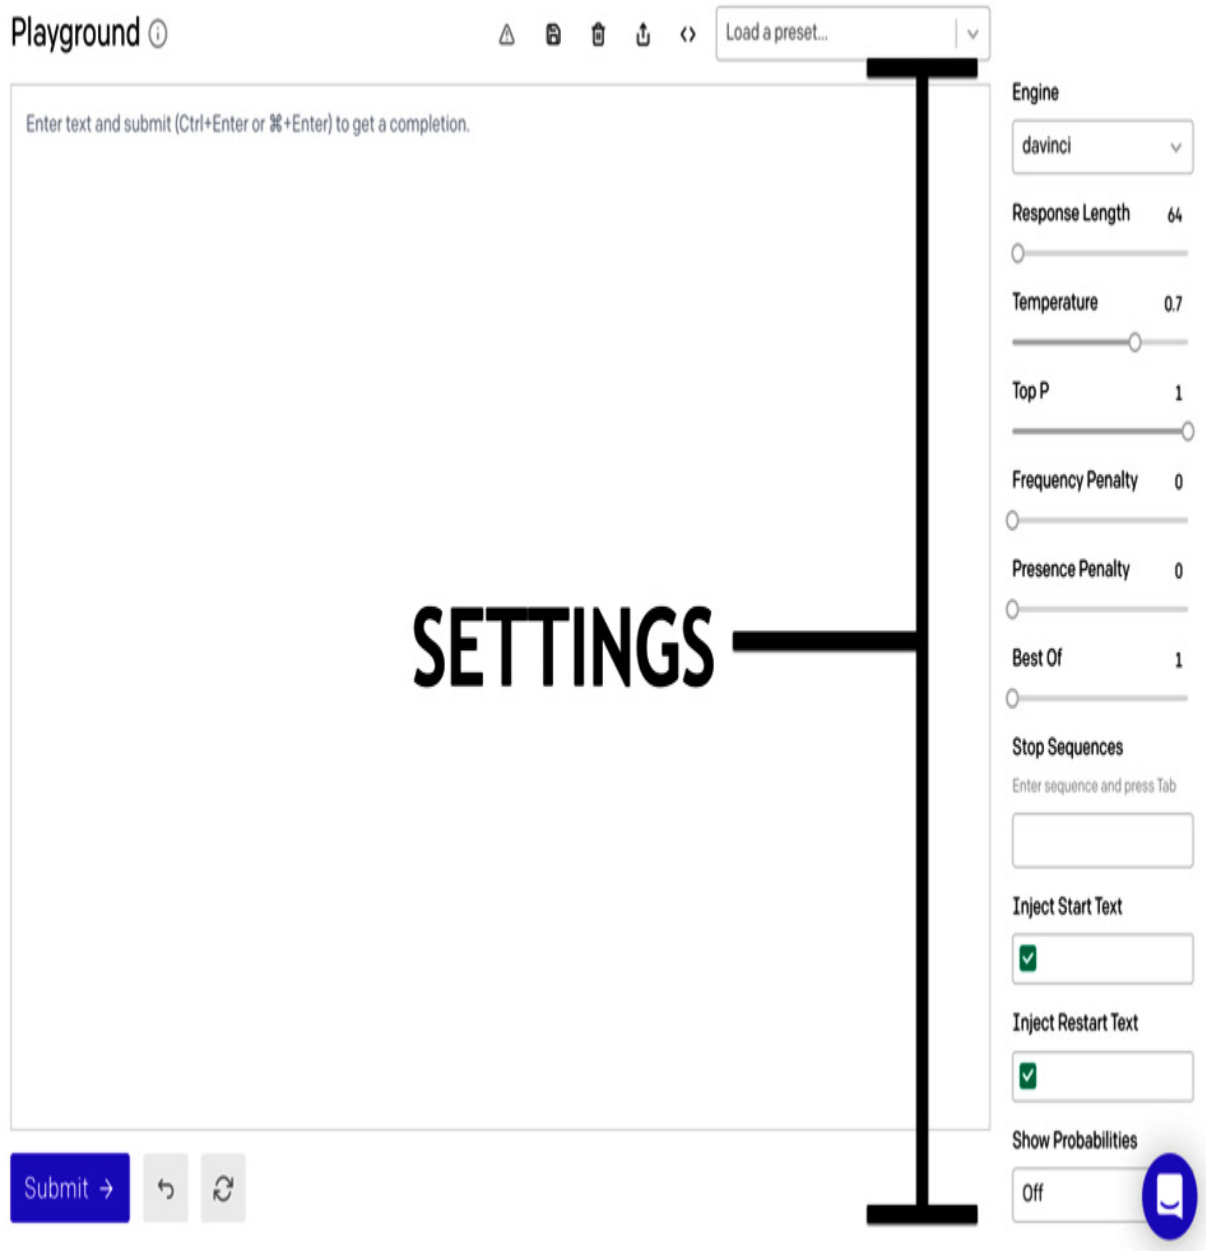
Playground

Load a preset...

Enter text and submit (Ctrl+Enter or ⌘+Enter) to get a completion.

SETTINGS

Engine

davinci

Response Length 64

Temperature 0.7

Top P 1

Frequency Penalty 0

Presence Penalty 0

Best Of 1

Stop Sequences

Enter sequence and press Tab

Inject Start Text

Inject Restart Text

Show Probabilities

Off

Submit →